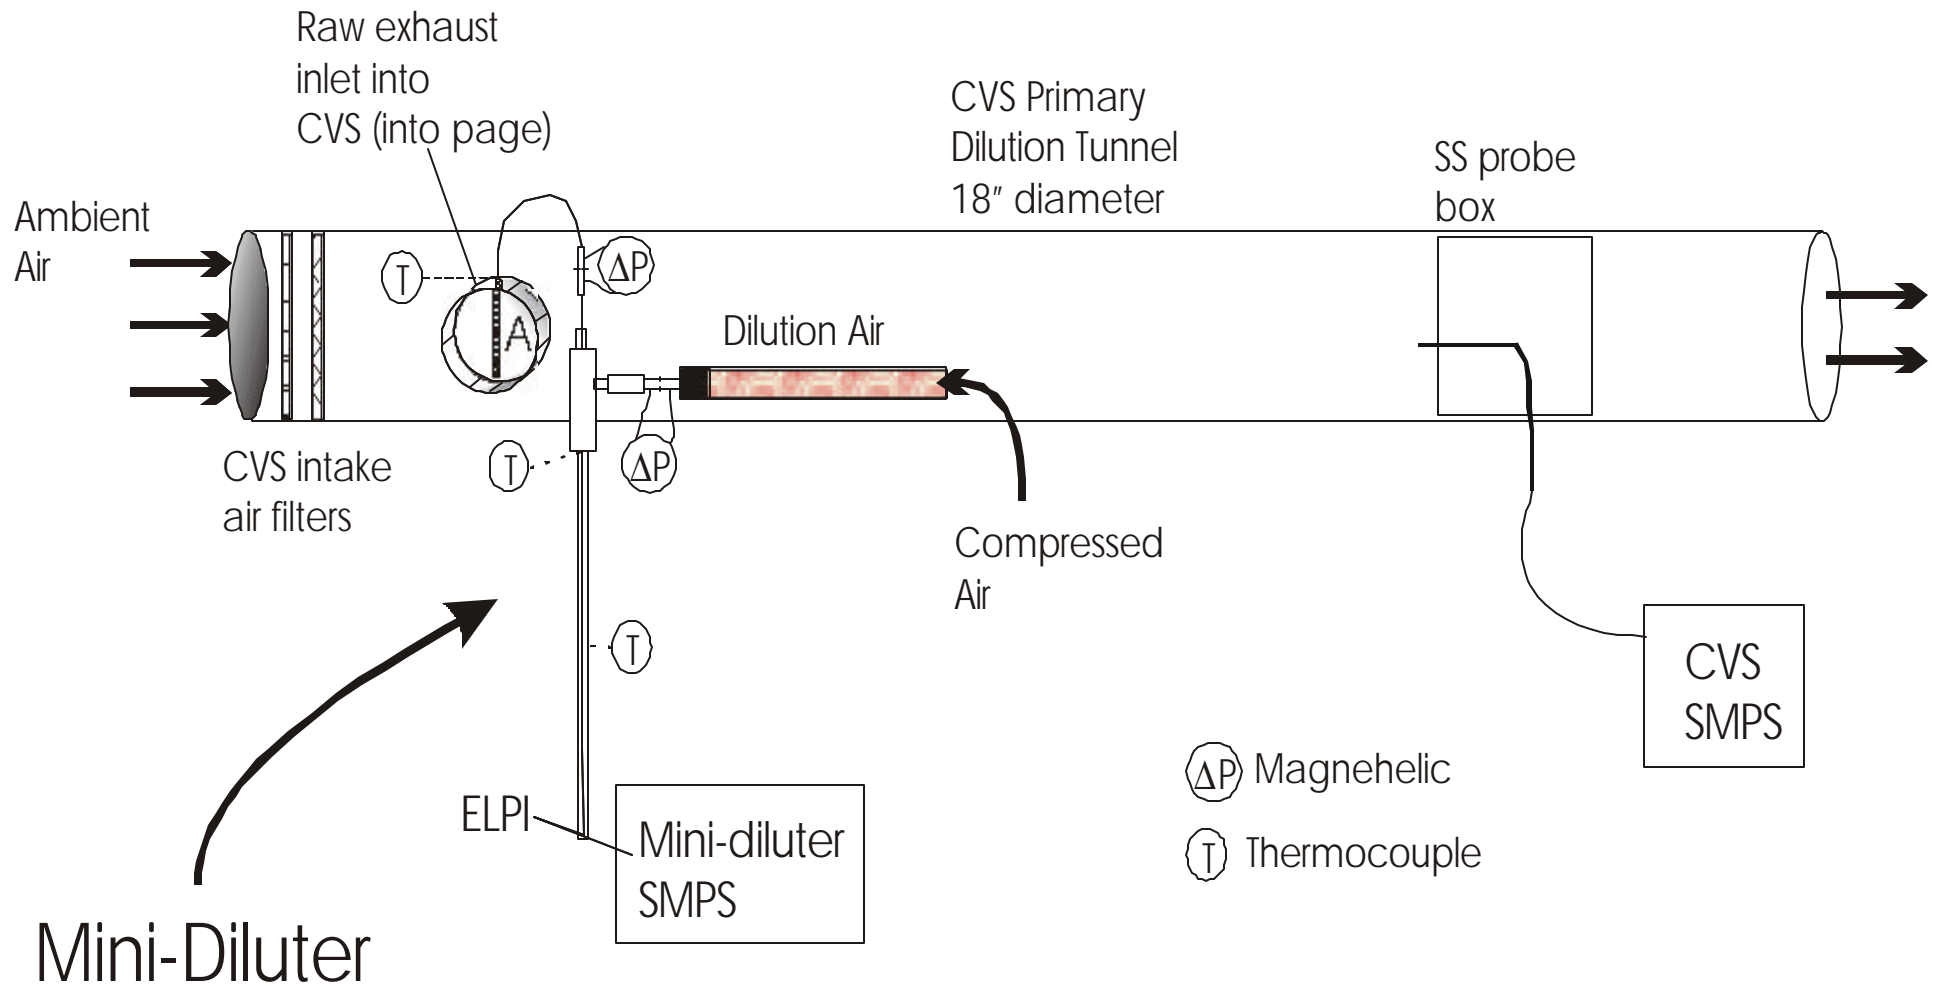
Raw exhaust inlet into CVS (into page)

CVS Primary Dilution Tunnel 18″ diameter

SS probe box

Ambient Air

T

ΔP

A

Dilution Air

CVS intake air filters

T

ΔP

Compressed Air

T

CVS SMPS

ΔP Magnehelic

T Thermocouple

ELPI

Mini-diluter SMPS

Mini-Diluter